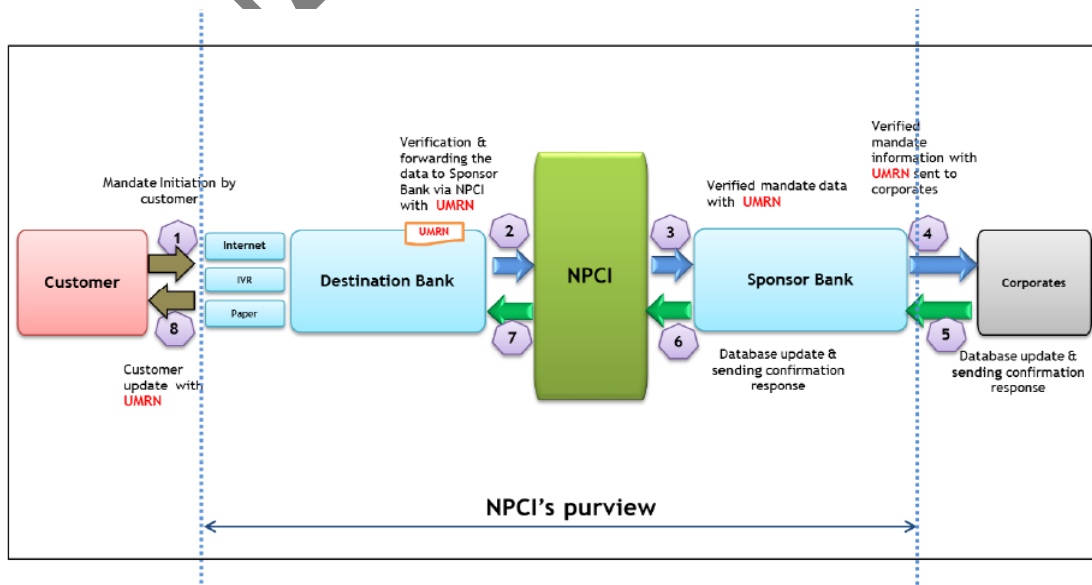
Mandate Initiation by customer

1

Customer

8

Customer update with UMRN

Internet

IVR

Paper

Verification & forwarding the data to Sponsor Bank via NPCI with UMRN

UMRN

Destination Bank

2

7

NPCI

3

6

Verified mandate data with UMRN

Sponsor Bank

Database update & sending confirmation response

Verified mandate information with UMRN sent to corporates

4

Corporates

5

Database update & sending confirmation response

NPCI's purview